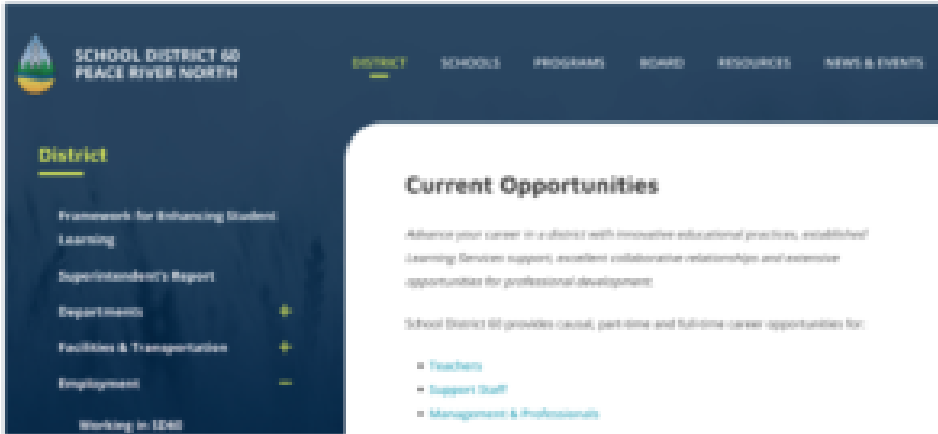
SCHOOL DISTRICT 60
PEACE RIVER NORTH

DISTRICT SCHOOLS PROGRAMS BOARD RESOURCES NEWS & EVENTS

District

Framework for Enhancing Student Learning

Superintendent's Report

Departments +

Facilities & Transportation +

Employment −

Working in SD60

Current Opportunities

Advance your career in a district with innovative educational practices, established Learning Services support, excellent collaborative relationships and extensive opportunities for professional development.

School District 60 provides casual, part-time and full-time career opportunities for:

- Teachers
- Support Staff
- Management & Professionals